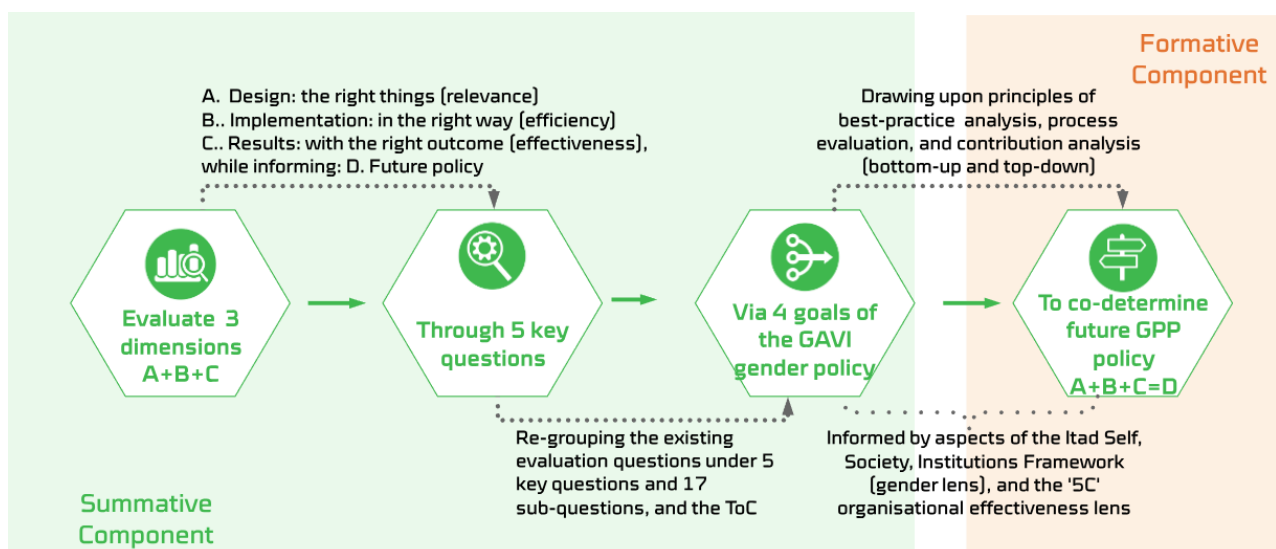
Formative Component

A. Design: the right things (relevance)
B.. Implementation: in the right way (efficiency)
C.. Results: with the right outcome (effectiveness), while informing: D. Future policy

Drawing upon principles of best-practice analysis, process evaluation, and contribution analysis (bottom-up and top-down)

Evaluate 3 dimensions A+B+C

Through 5 key questions

Via 4 goals of the GAVI gender policy

To co-determine future GPP policy A+B+C=D

Re-grouping the existing evaluation questions under 5 key questions and 17 sub-questions, and the ToC

Informed by aspects of the Itad Self, Society, Institutions Framework (gender lens), and the '5C' organisational effectiveness lens

Summative Component